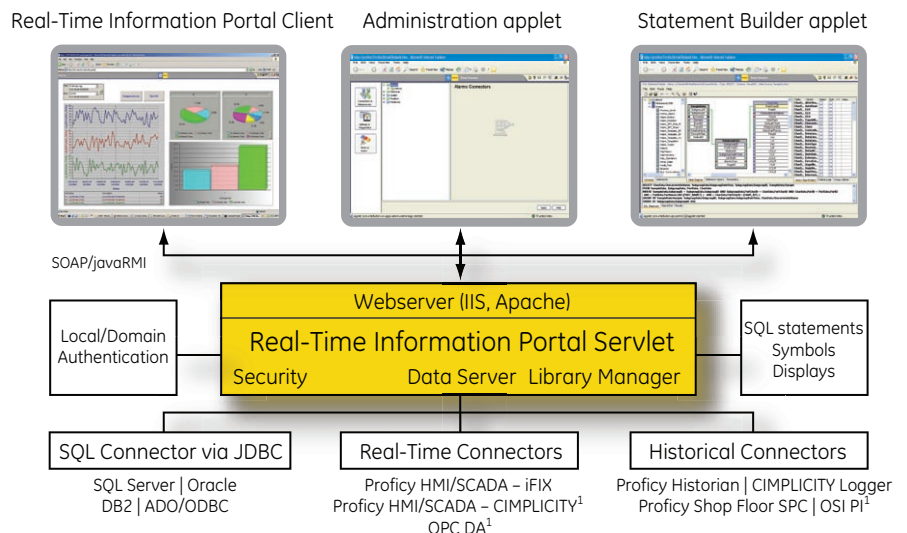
Real-Time Information Portal Client

Administration applet

Statement Builder applet

Alarm Connectors

SOAP/javaRMI

Webserver (IIS, Apache)

Real-Time Information Portal Servlet

Security

Data Server

Library Manager

Local/Domain Authentication

SQL statements
Symbols
Displays

SQL Connector via JDBC

SQL Server | Oracle
DB2 | ADO/ODBC

Real-Time Connectors

Proficy HMI/SCADA – iFIX
Proficy HMI/SCADA – CIMPLICITY$^1$
OPC DA$^1$

Historical Connectors

Proficy Historian | CIMPLICITY Logger
Proficy Shop Floor SPC | OSI PI$^1$